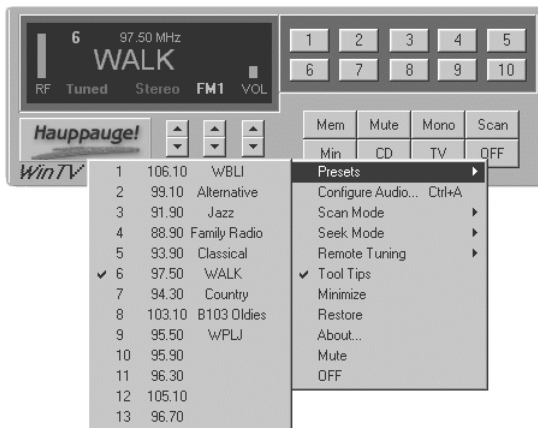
6 97.50 MHz
WALK
RF Tuned Stereo FM1 VOL

1 2 3 4 5
6 7 8 9 10

Hauppauge!
WinTV

Mem Mute Mono Scan
Min CD TV OFF

| | | |
|---|---|---|
| 1 | 106.10 | WBLI |
| 2 | 99.10 | Alternative |
| 3 | 91.90 | Jazz |
| 4 | 88.90 | Family Radio |
| 5 | 93.90 | Classical |
| ✔ 6 | 97.50 | WALK |
| 7 | 94.30 | Country |
| 8 | 103.10 | B103 Oldies |
| 9 | 95.50 | WPLJ |
| 10 | 95.90 | |
| 11 | 96.30 | |
| 12 | 105.10 | |
| 13 | 96.70 | |

Presets
Configure Audio... Ctrl+A
Scan Mode
Seek Mode
Remote Tuning
✔ Tool Tips
Minimize
Restore
About...
Mute
OFF